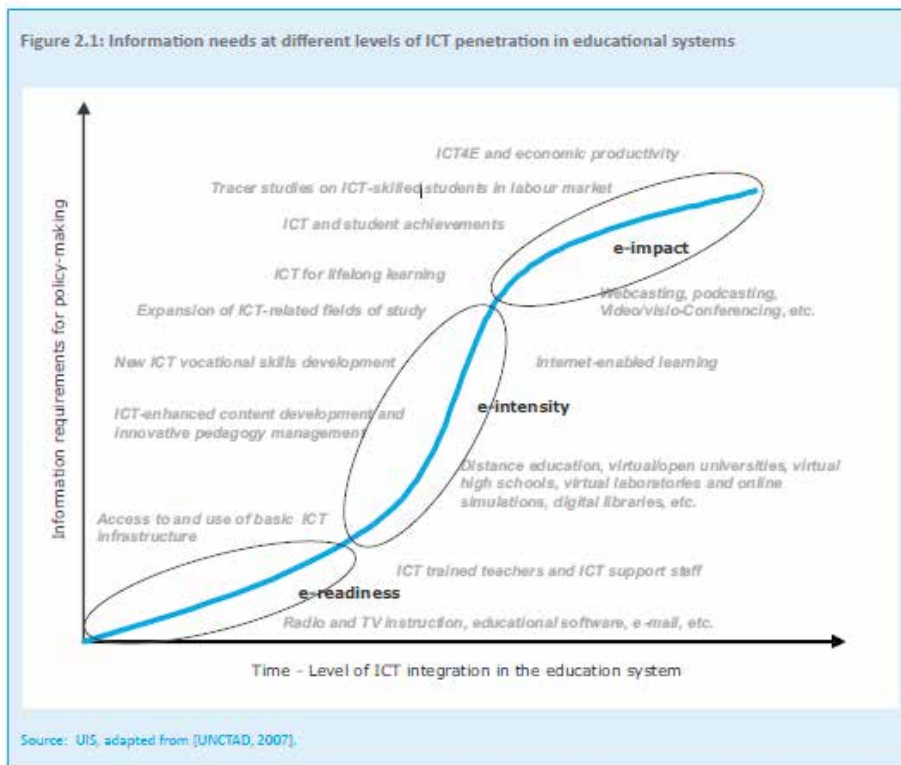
Figure 2.1: Information needs at different levels of ICT penetration in educational systems

Information requirements for policy-making

ICT4E and economic productivity

Tracer studies on ICT-skilled students in labour market

ICT and student achievements

e-impact

ICT for lifelong learning

Expansion of ICT-related fields of study

Webcasting, podcasting, Video/visio-Conferencing, etc.

New ICT vocational skills development

Internet-enabled learning

ICT-enhanced content development and innovative pedagogy management

e-intensity

Distance education, virtual/open universities, virtual high schools, virtual laboratories and online simulations, digital libraries, etc.

Access to and use of basic ICT infrastructure

ICT trained teachers and ICT support staff

e-readiness

Radio and TV instruction, educational software, e-mail, etc.

Time - Level of ICT integration in the education system

Source: UIS, adapted from [UNCTAD, 2007].